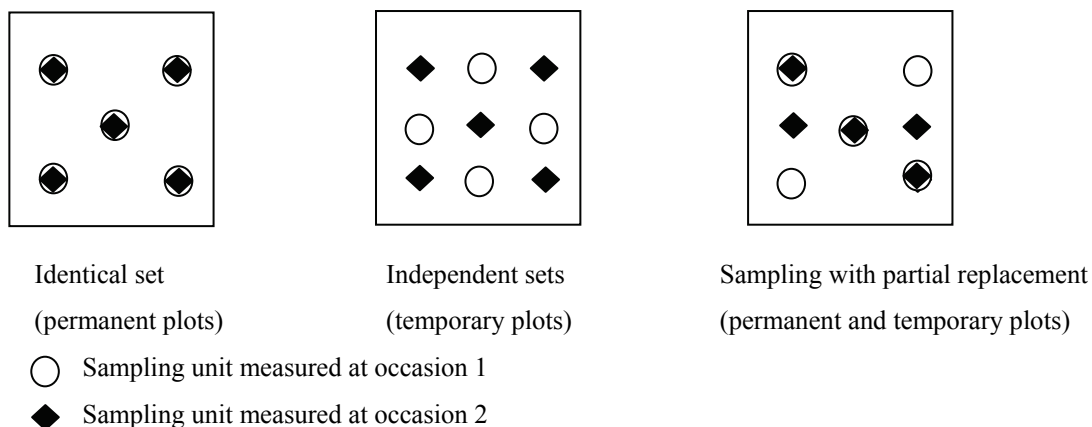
Identical set
(permanent plots)

Independent sets
(temporary plots)

Sampling with partial replacement
(permanent and temporary plots)

Sampling unit measured at occasion 1

Sampling unit measured at occasion 2